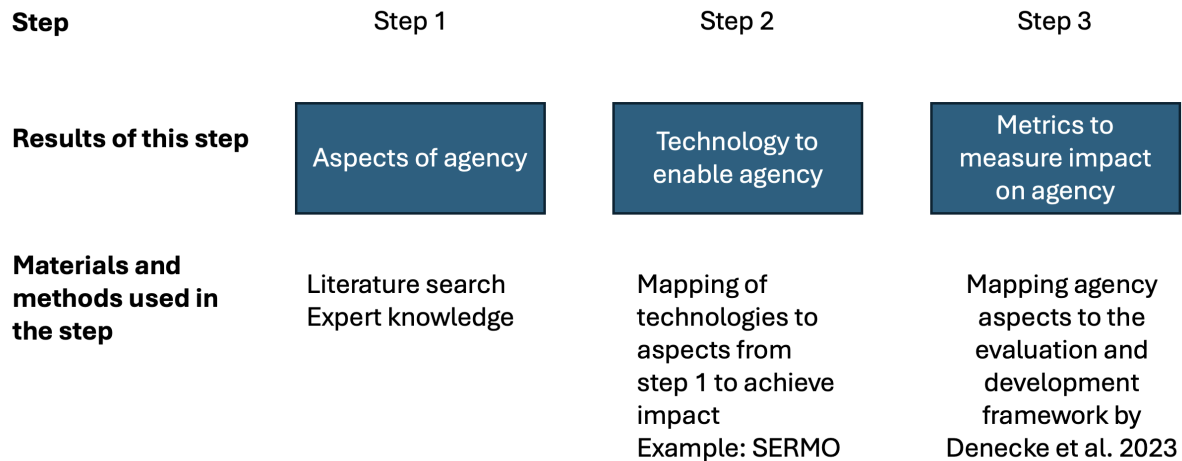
| Step | Step 1 | Step 2 | Step 3 |
|---|---|---|---|
| Results of this step | Aspects of agency | Technology to enable agency | Metrics to measure impact on agency |
| Materials and methods used in the step | Literature search<br>Expert knowledge | Mapping of technologies to aspects from step 1 to achieve impact<br>Example: SERMO | Mapping agency aspects to the evaluation and development framework by Denecke et al. 2023 |